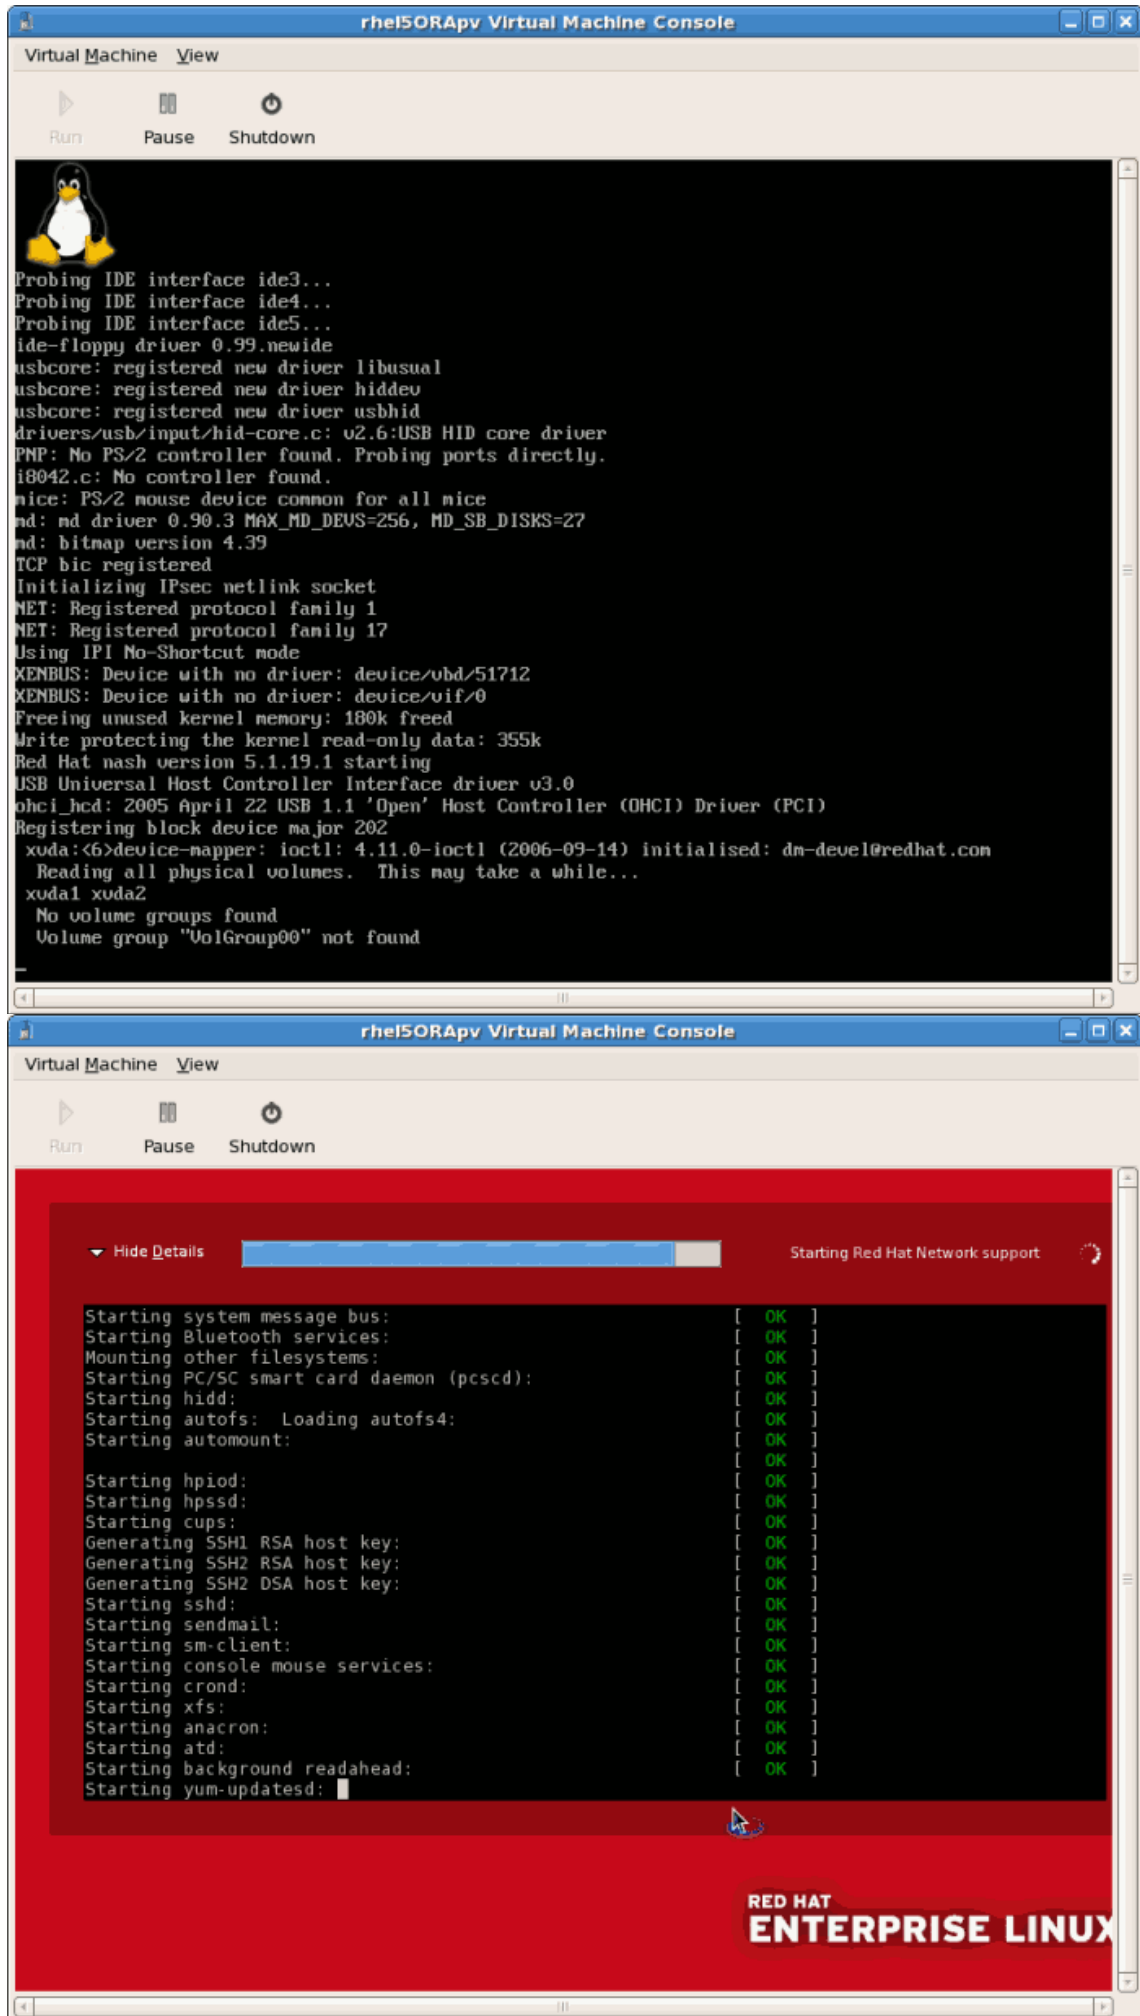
rhel5ORApv Virtual Machine Console

Virtual Machine View

Run Pause Shutdown

Probing IDE interface ide3...
Probing IDE interface ide4...
Probing IDE interface ide5...
ide-floppy driver 0.99.newide
usbcore: registered new driver libusual
usbcore: registered new driver hiddev
usbcore: registered new driver usbhid
drivers/usb/input/hid-core.c: v2.6:USB HID core driver
PNP: No PS/2 controller found. Probing ports directly.
i8042.c: No controller found.
mice: PS/2 mouse device common for all mice
md: md driver 0.90.3 MAX_MD_DEVS=256, MD_SB_DISKS=27
md: bitmap version 4.39
TCP bic registered
Initializing IPsec netlink socket
NET: Registered protocol family 1
NET: Registered protocol family 17
Using IPI No-Shortcut mode
XENBUS: Device with no driver: device/vbd/51712
XENBUS: Device with no driver: device/vif/0
Freeing unused kernel memory: 180k freed
Write protecting the kernel read-only data: 355k
Red Hat nash version 5.1.19.1 starting
USB Universal Host Controller Interface driver v3.0
ohci_hcd: 2005 April 22 USB 1.1 'Open' Host Controller (OHCI) Driver (PCI)
Registering block device major 202
xvda:<6>device-mapper: ioctl: 4.11.0-ioctl (2006-09-14) initialised: dm-devel@redhat.com
Reading all physical volumes. This may take a while...
xvda1 xvda2
No volume groups found
Volume group "VolGroup00" not found
_

rhel5ORApv Virtual Machine Console

Virtual Machine View

Run Pause Shutdown

Hide Details

Starting Red Hat Network support

Starting system message bus: [ OK ]
Starting Bluetooth services: [ OK ]
Mounting other filesystems: [ OK ]
Starting PC/SC smart card daemon (pcscd): [ OK ]
Starting hidd: [ OK ]
Starting autofs: Loading autofs4: [ OK ]
Starting automount: [ OK ]
[ OK ]
Starting hpiod: [ OK ]
Starting hpssd: [ OK ]
Starting cups: [ OK ]
Generating SSH1 RSA host key: [ OK ]
Generating SSH2 RSA host key: [ OK ]
Generating SSH2 DSA host key: [ OK ]
Starting sshd: [ OK ]
Starting sendmail: [ OK ]
Starting sm-client: [ OK ]
Starting console mouse services: [ OK ]
Starting crond: [ OK ]
Starting xfs: [ OK ]
Starting anacron: [ OK ]
Starting atd: [ OK ]
Starting background readahead: [ OK ]
Starting yum-updatesd:

RED HAT
ENTERPRISE LINUX